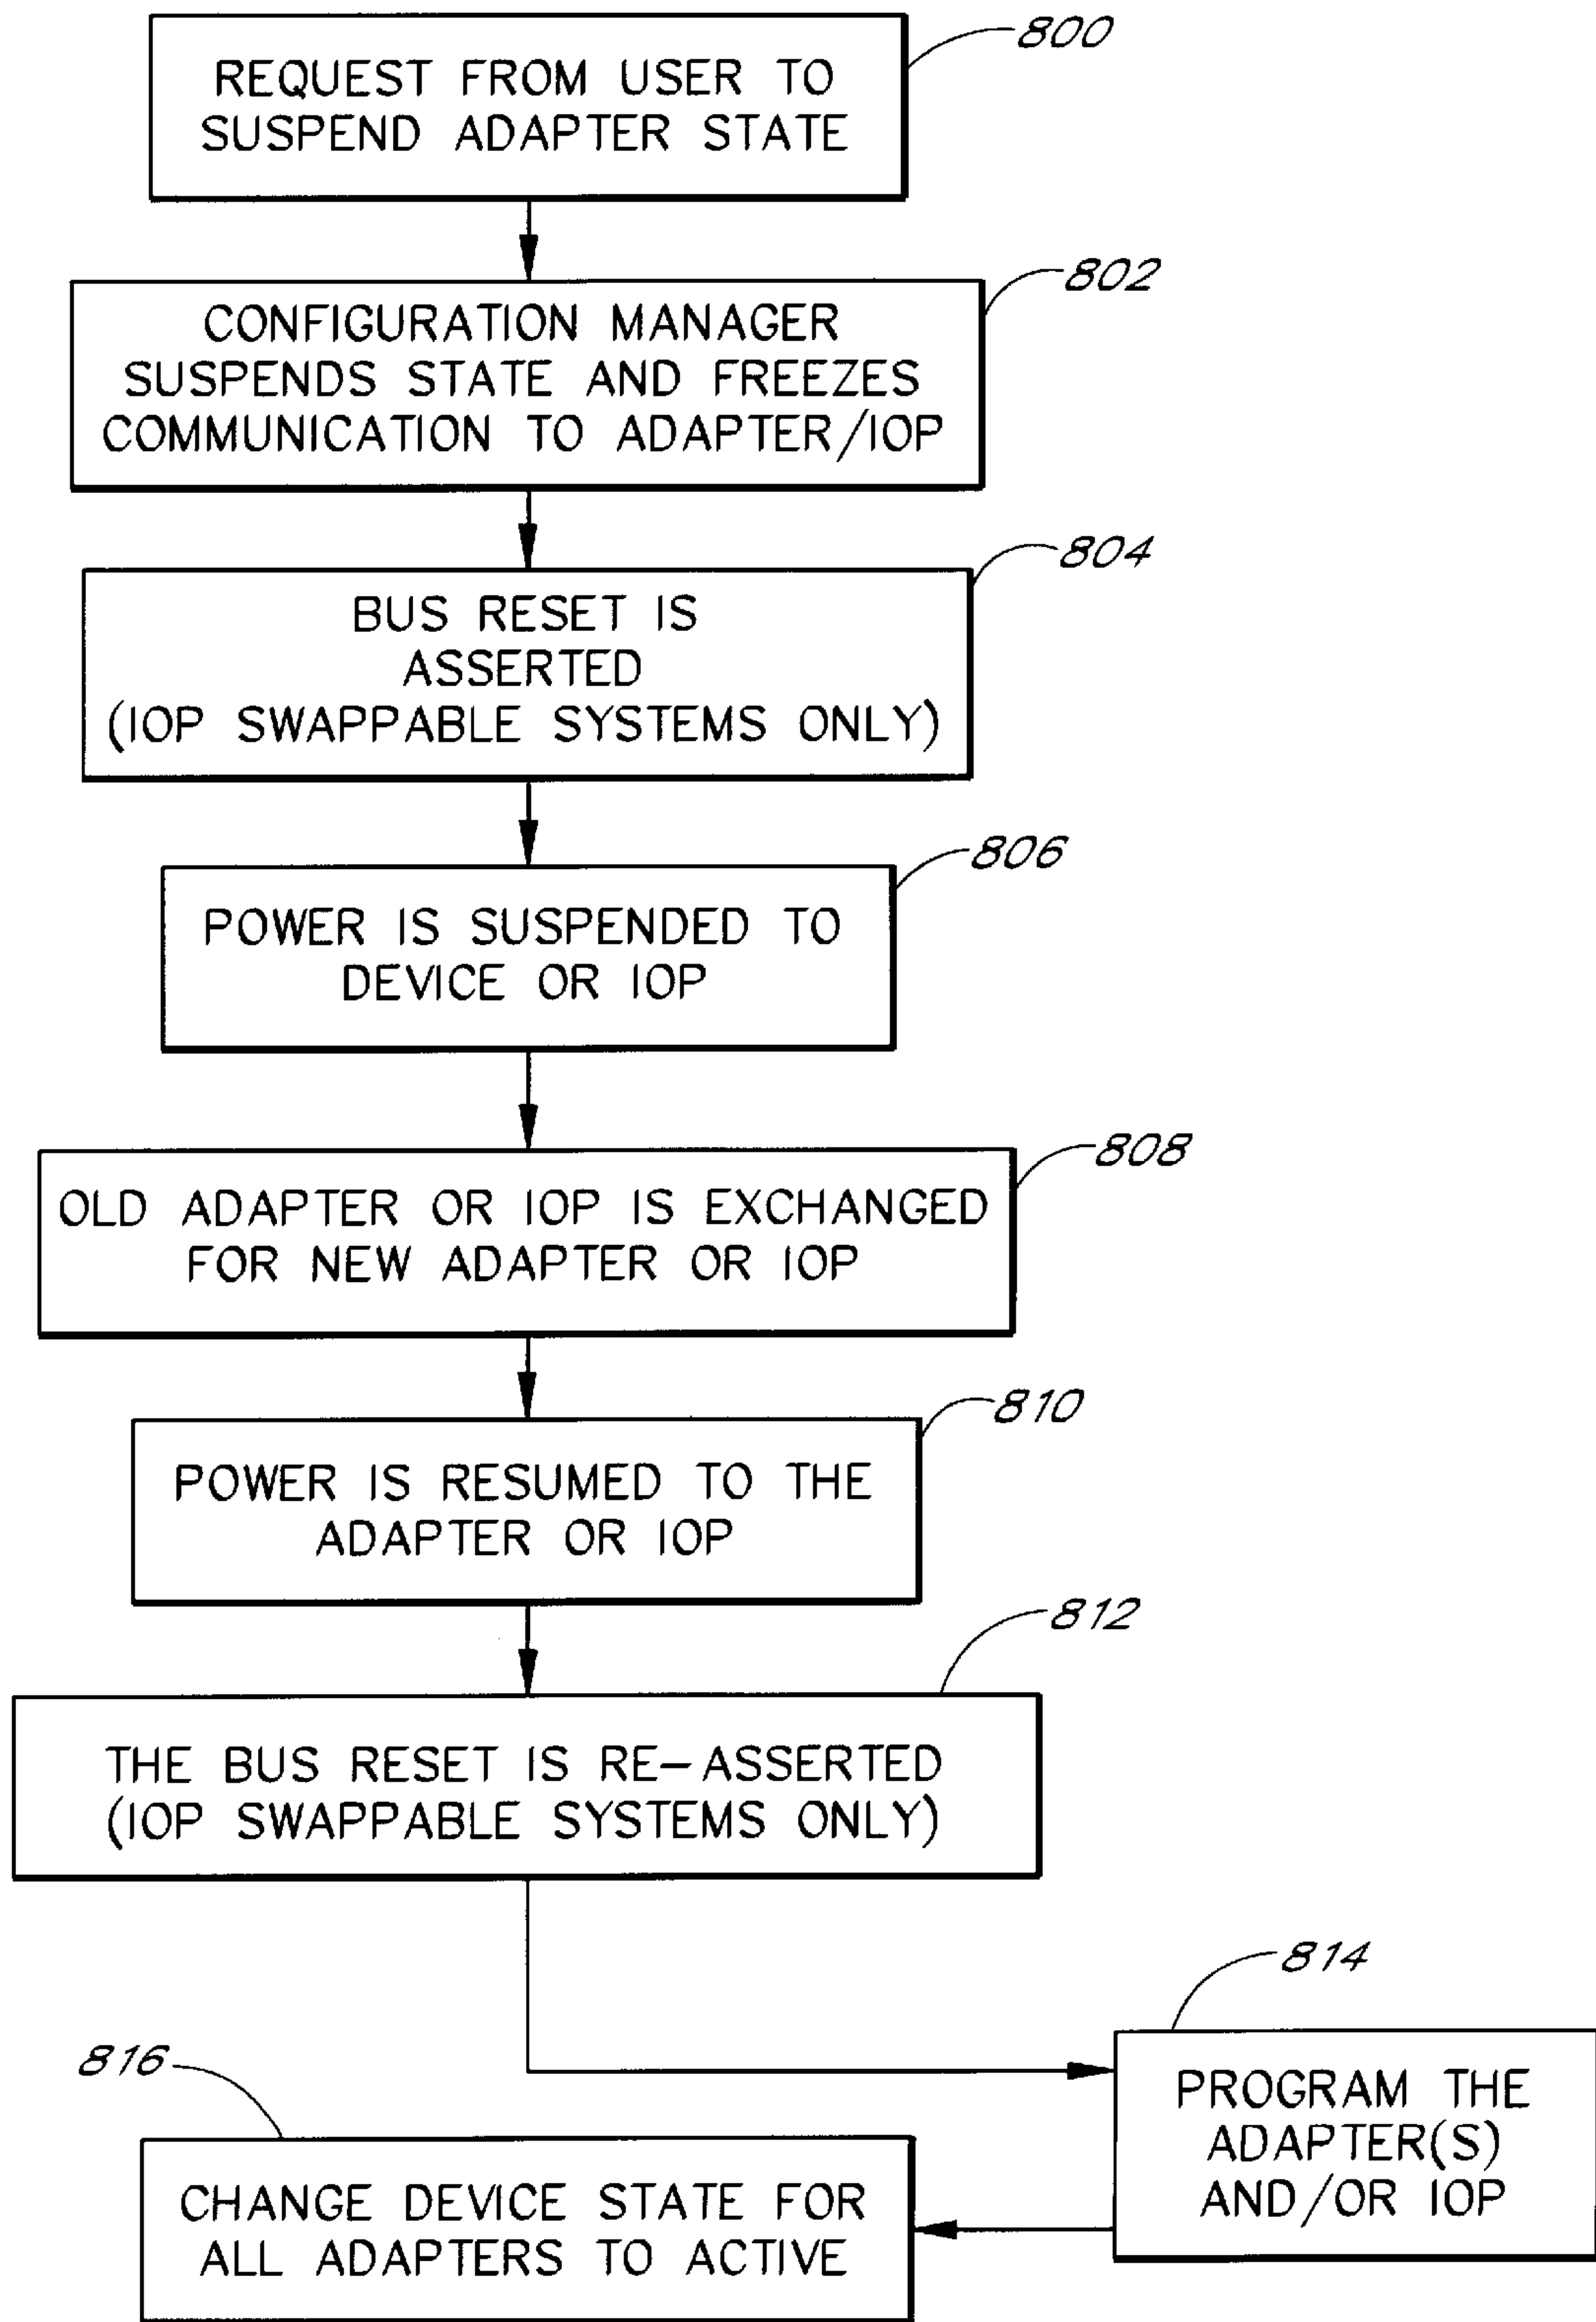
REQUEST FROM USER TO SUSPEND ADAPTER STATE

800

CONFIGURATION MANAGER SUSPENDS STATE AND FREEZES COMMUNICATION TO ADAPTER/IOP

802

BUS RESET IS ASSERTED (IOP SWAPPABLE SYSTEMS ONLY)

804

POWER IS SUSPENDED TO DEVICE OR IOP

806

OLD ADAPTER OR IOP IS EXCHANGED FOR NEW ADAPTER OR IOP

808

POWER IS RESUMED TO THE ADAPTER OR IOP

810

THE BUS RESET IS RE-ASSERTED (IOP SWAPPABLE SYSTEMS ONLY)

812

814

PROGRAM THE ADAPTER(S) AND/OR IOP

816

CHANGE DEVICE STATE FOR ALL ADAPTERS TO ACTIVE